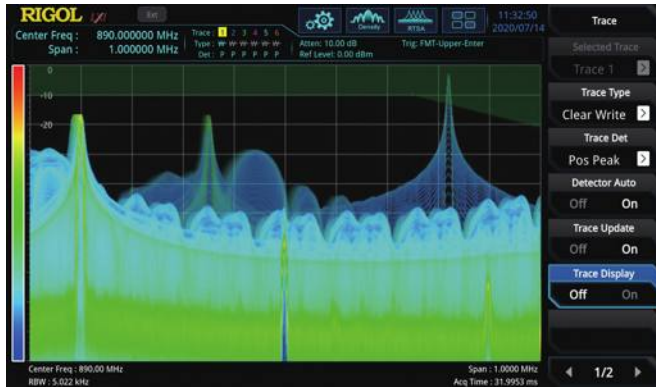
RIGOL

Ext

Center Freq : 890.000000 MHz
Span : 1.000000 MHz

Trace : 1 2 3 4 5 6
Type : W W W W W W
Det : P P P P P P

Atten: 10.00 dB
Ref Level: 0.00 dBm

Trig: FMT-Upper-Enter

Density

RTSA

11:32:50
2020/07/14

Trace

Selected Trace

Trace 1

Trace Type

Clear Write

Trace Det

Pos Peak

Detector Auto

Off On

Trace Update

Off On

Trace Display

Off On

0

-10

-20

Center Freq : 890.00 MHz
RBW : 5.022 kHz

Span : 1.0000 MHz
Acq Time : 31.9953 ms

1/2